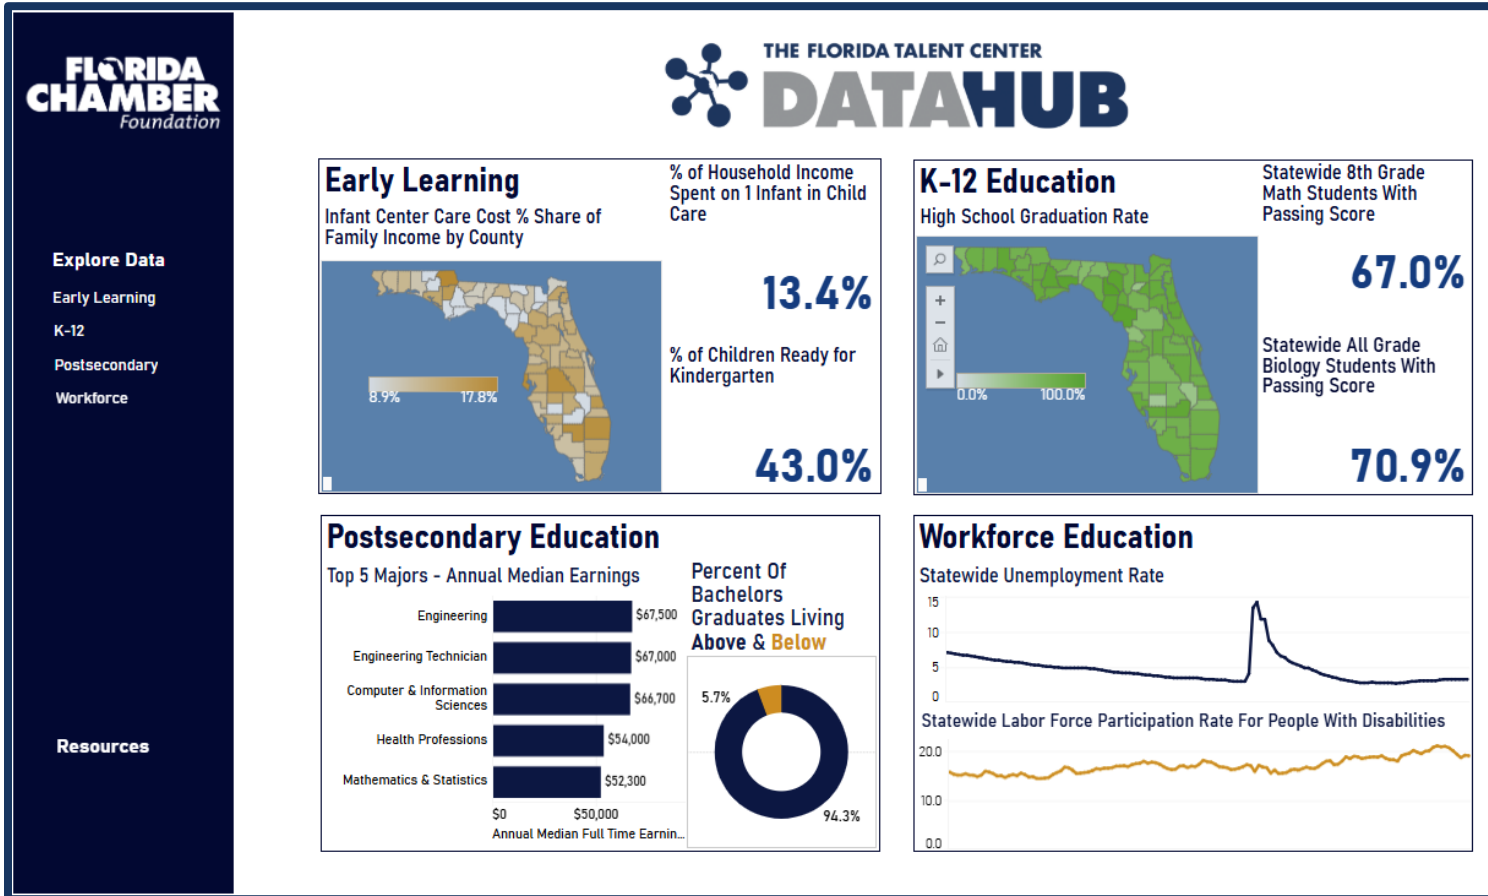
FLORIDA CHAMBER Foundation

Explore Data
Early Learning
K-12
Postsecondary
Workforce

Resources

THE FLORIDA TALENT CENTER
DATAHUB

Early Learning
Infant Center Care Cost % Share of Family Income by County
8.9% 17.8%
% of Household Income Spent on 1 Infant in Child Care
13.4%
% of Children Ready for Kindergarten
43.0%

K-12 Education
High School Graduation Rate
0.0% 100.0%
Statewide 8th Grade Math Students With Passing Score
67.0%
Statewide All Grade Biology Students With Passing Score
70.9%

Postsecondary Education
Top 5 Majors - Annual Median Earnings
| Major | Earnings |
|---|---|
| Engineering | $67,500 |
| Engineering Technician | $67,000 |
| Computer & Information Sciences | $66,700 |
| Health Professions | $54,000 |
| Mathematics & Statistics | $52,300 |

$0 $50,000
Annual Median Full Time Earnin...
Percent Of Bachelors Graduates Living Above & Below
5.7%
94.3%

Workforce Education
Statewide Unemployment Rate
15
10
5
0
Statewide Labor Force Participation Rate For People With Disabilities
20.0
10.0
0.0